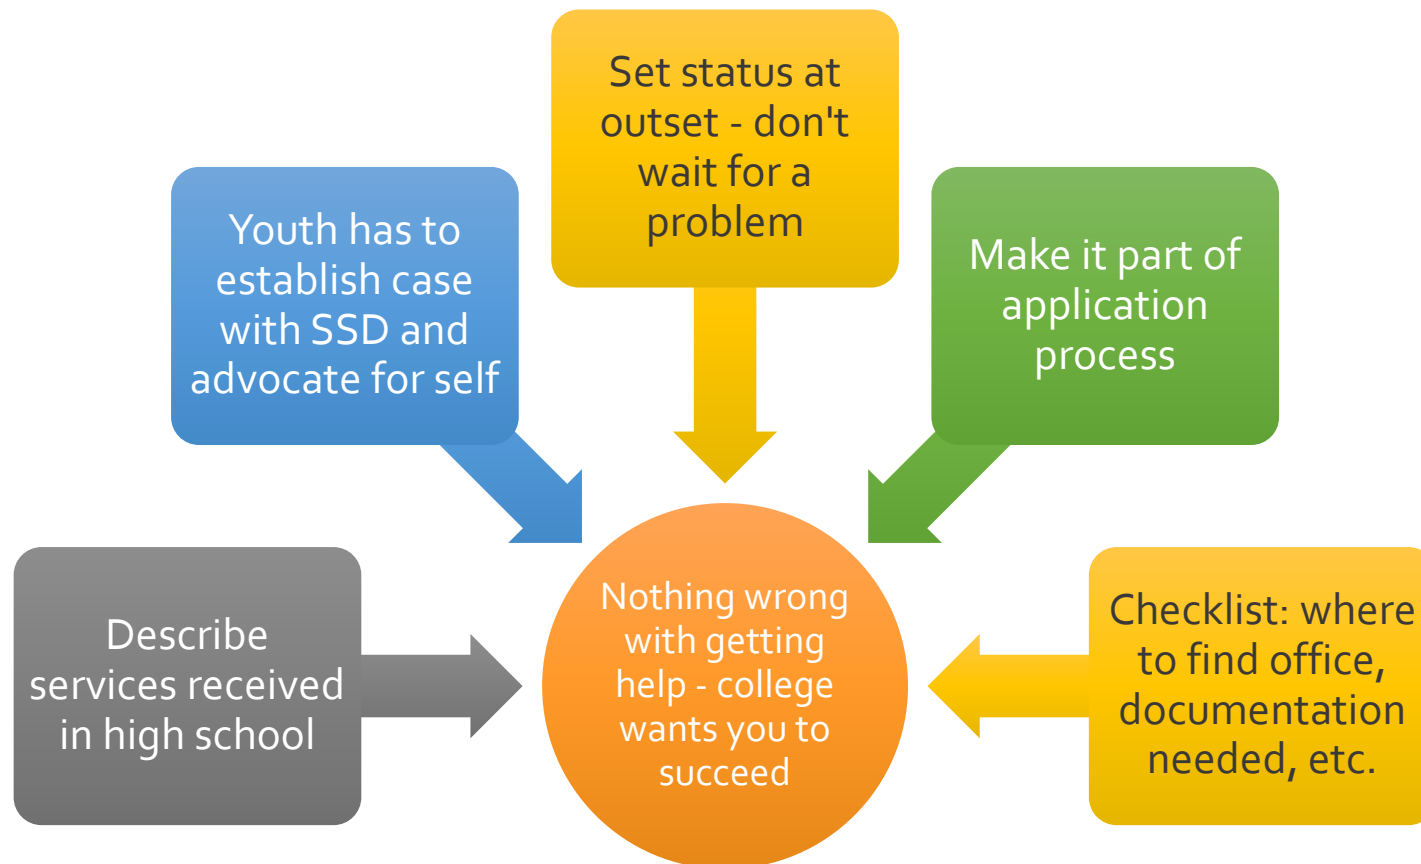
Set status at outset - don't wait for a problem

Youth has to establish case with SSD and advocate for self

Make it part of application process

Describe services received in high school

Nothing wrong with getting help - college wants you to succeed

Checklist: where to find office, documentation needed, etc.